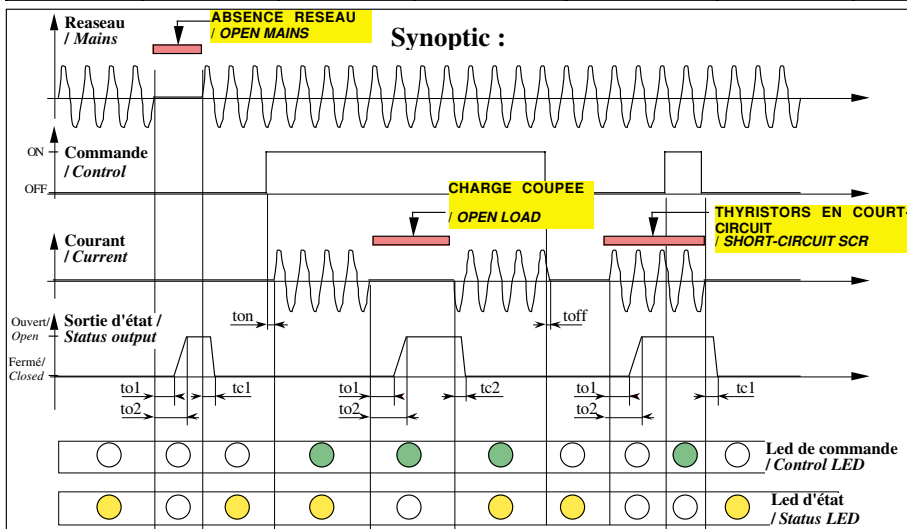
Reaseau
/ Mains

ABSENCE RESEAU
/ OPEN MAINS

Synoptic :

ON
Commande
/ Control
OFF

CHARGE COUPEE
/ OPEN LOAD

THYRISTORS EN COURT-CIRCUIT
/ SHORT-CIRCUIT SCR

Courant
/ Current

ton
toff

Ouvert/
Open
Sortie d'état /
Status output

Fermé/
Closed

to1
to2
tc1
to1
to2
tc2
to1
to2
tc1

Led de commande
/ Control LED

Led d'état
/ Status LED